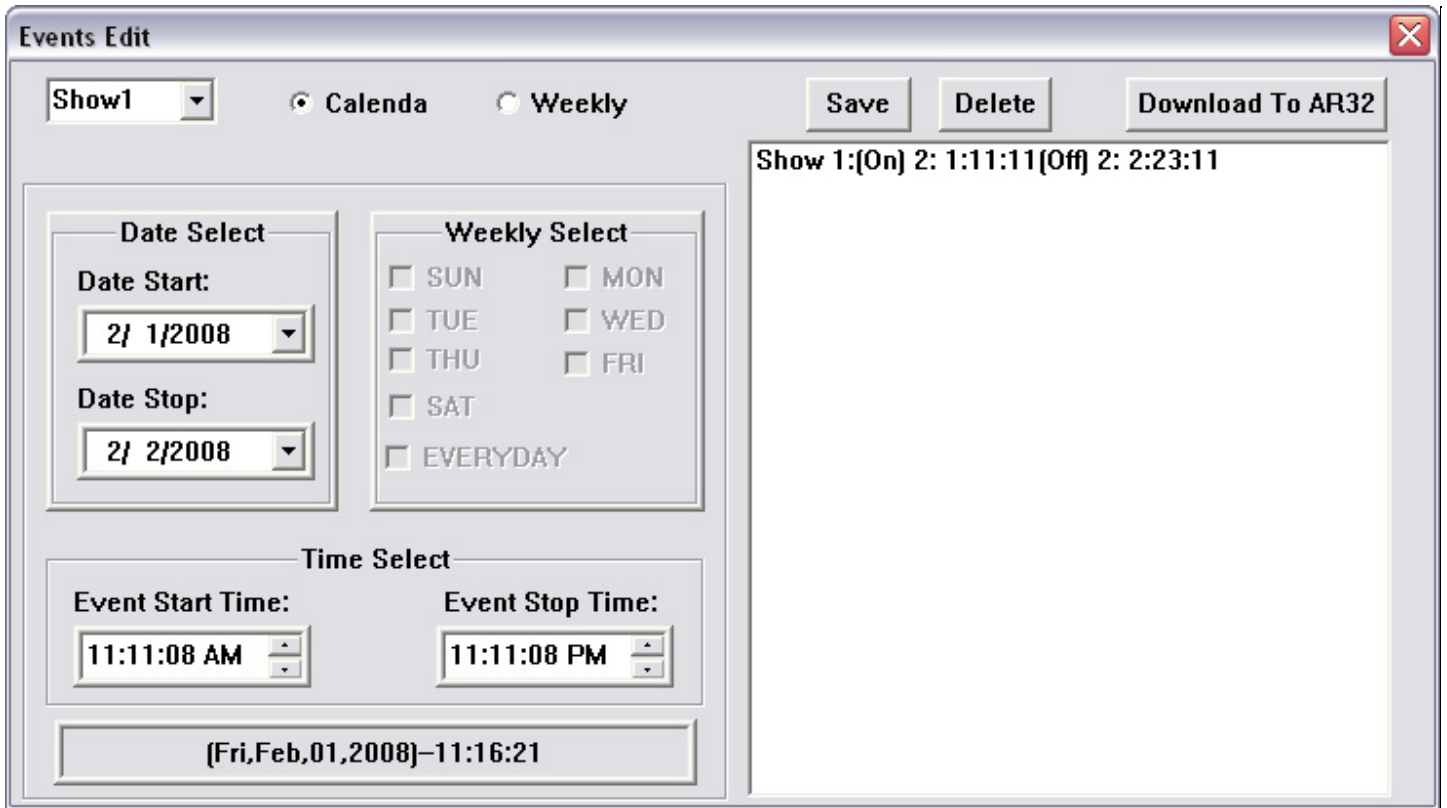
Events Edit

Show1

Calenda

Weekly

Save

Delete

Download To AR32

Show 1:(On) 2: 1:11:11(Off) 2: 2:23:11

Date Select

Date Start:

2/ 1/2008

Date Stop:

2/ 2/2008

Weekly Select

SUN

MON

TUE

WED

THU

FRI

SAT

EVERYDAY

Time Select

Event Start Time:

11:11:08 AM

Event Stop Time:

11:11:08 PM

(Fri,Feb,01,2008)--11:16:21